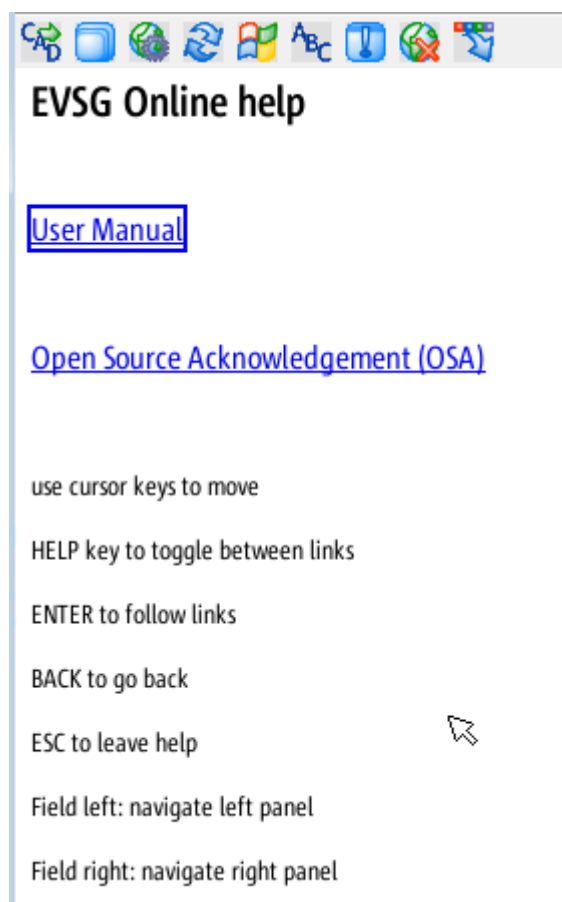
EVSG Online help

User Manual

Open Source Acknowledgement (OSA)

use cursor keys to move

HELP key to toggle between links

ENTER to follow links

BACK to go back

ESC to leave help

Field left: navigate left panel

Field right: navigate right panel